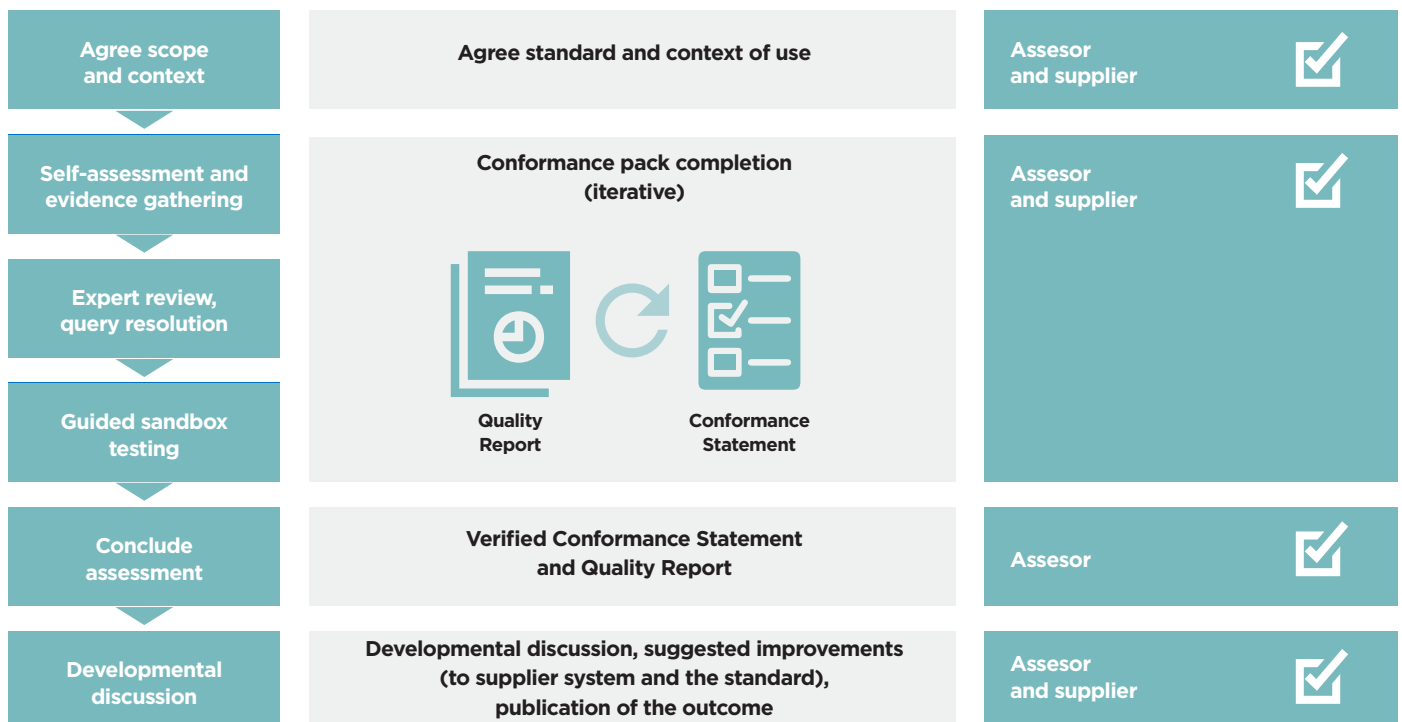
Agree scope and context

Agree standard and context of use

Assesor and supplier

Self-assessment and evidence gathering

Expert review, query resolution

Guided sandbox testing

Conformance pack completion (iterative)

Quality Report

Conformance Statement

Assesor and supplier

Conclude assessment

Verified Conformance Statement and Quality Report

Assesor

Developmental discussion

Developmental discussion, suggested improvements (to supplier system and the standard), publication of the outcome

Assesor and supplier